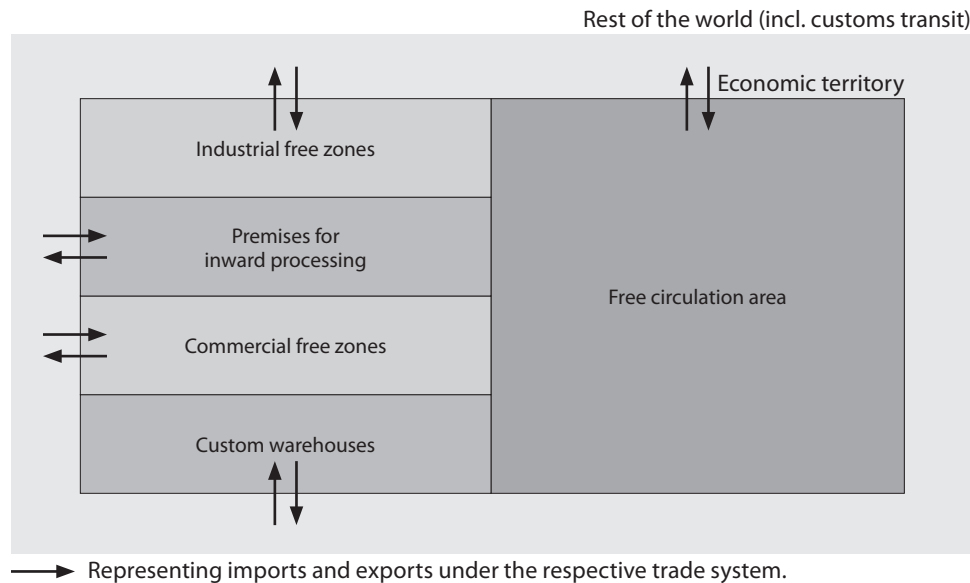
Rest of the world (incl. customs transit)

Economic territory

Industrial free zones

Premises for inward processing

Commercial free zones

Custom warehouses

Free circulation area

Representing imports and exports under the respective trade system.